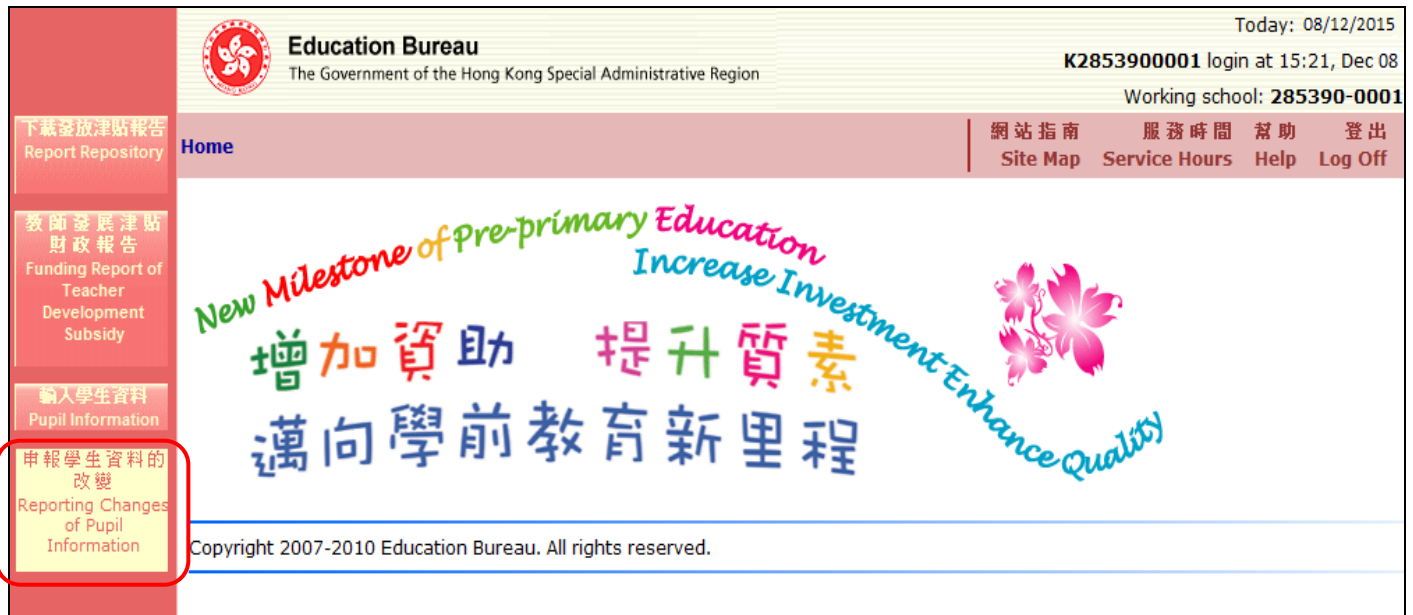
Education Bureau
The Government of the Hong Kong Special Administrative Region

Today: 08/12/2015
K2853900001 login at 15:21, Dec 08
Working school: 285390-0001

下載發放津貼報告
Report Repository

教師發展津貼財政報告
Funding Report of Teacher Development Subsidy

輸入學生資料
Pupil Information

申報學生資料的改變
Reporting Changes of Pupil Information

Home

網站指南 Site Map
服務時間 Service Hours
幫助 Help
登出 Log Off

New Milestone of Pre-primary Education
Increase Investment Enhance Quality
增加資助 提升質素
邁向學前教育新里程

Copyright 2007-2010 Education Bureau. All rights reserved.